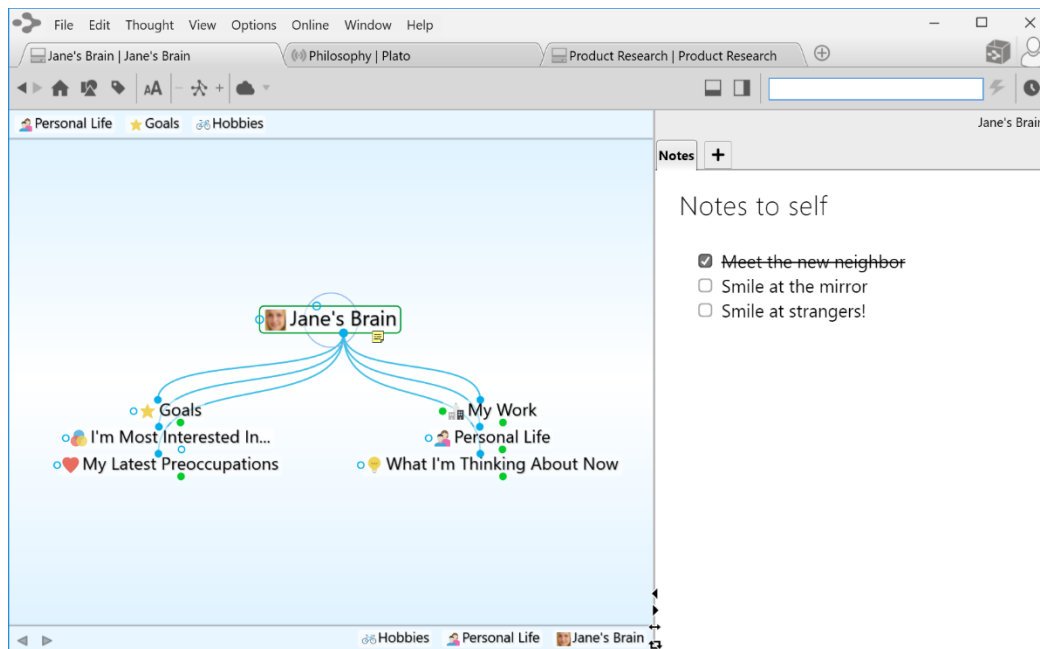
File Edit Thought View Options Online Window Help

Jane's Brain | Jane's Brain
Philosophy | Plato
Product Research | Product Research

AA

Personal Life Goals Hobbies

Jane's Brain

Notes +

Notes to self

☑ ~~Meet the new neighbor~~
☐ Smile at the mirror
☐ Smile at strangers!

Jane's Brain

Goals
I'm Most Interested In...
My Latest Preoccupations
My Work
Personal Life
What I'm Thinking About Now

Hobbies Personal Life Jane's Brain